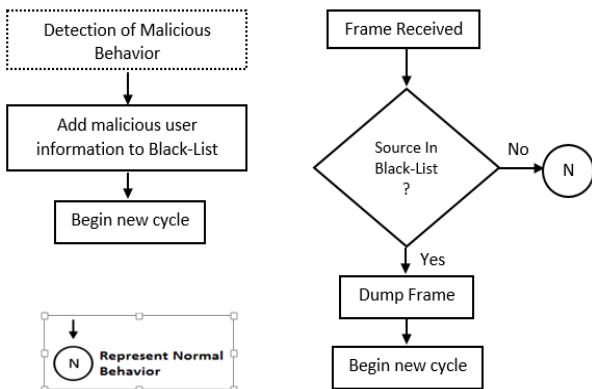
Detection of Malicious Behavior

Add malicious user information to Black-List

Begin new cycle

N Represent Normal Behavior

Frame Received

Source In Black-List ?

No

N

Yes

Dump Frame

Begin new cycle